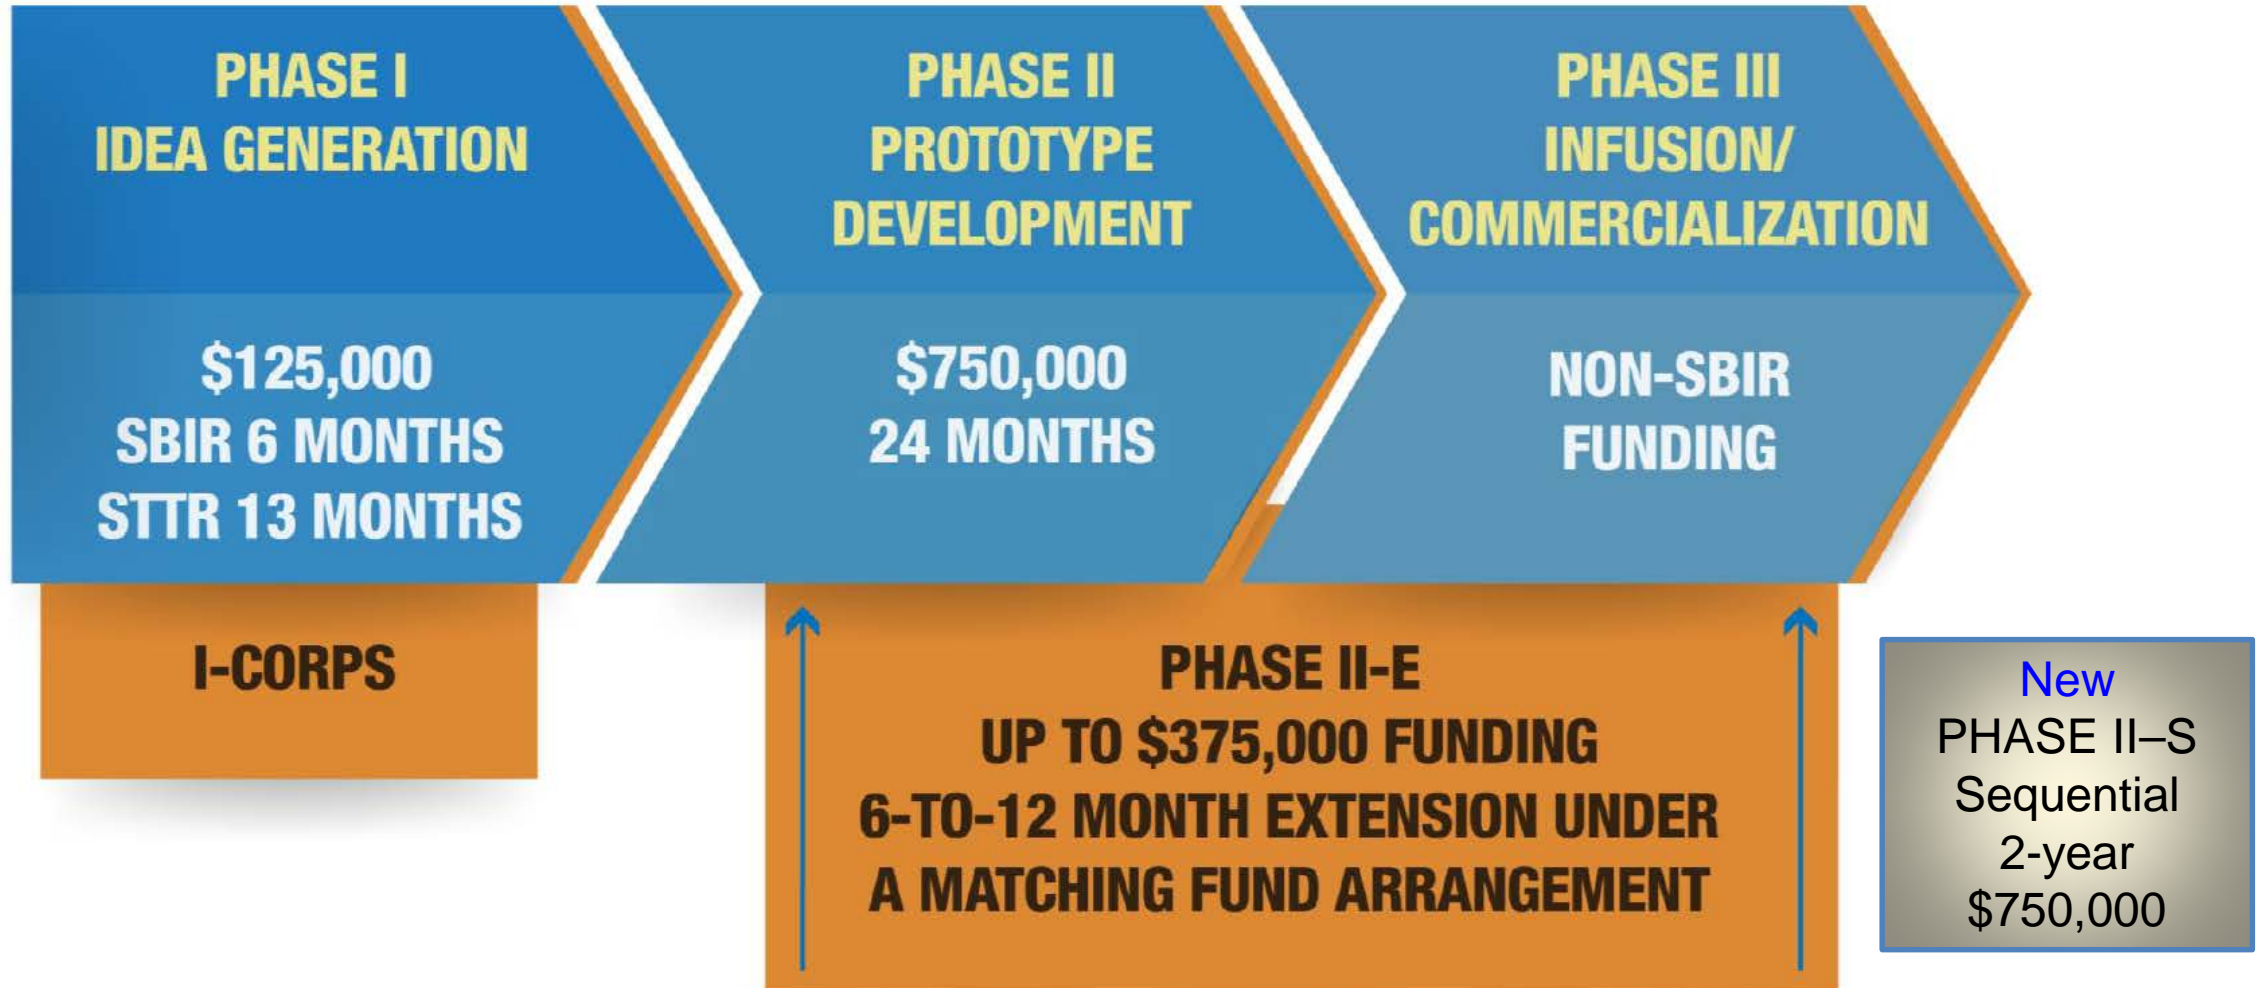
PHASE I
IDEA GENERATION

$125,000
SBIR 6 MONTHS
STTR 13 MONTHS

PHASE II
PROTOTYPE
DEVELOPMENT

$750,000
24 MONTHS

PHASE III
INFUSION/
COMMERCIALIZATION

NON-SBIR
FUNDING

I-CORPS

PHASE II-E
UP TO $375,000 FUNDING
6-TO-12 MONTH EXTENSION UNDER
A MATCHING FUND ARRANGEMENT

New
PHASE II–S
Sequential
2-year
$750,000